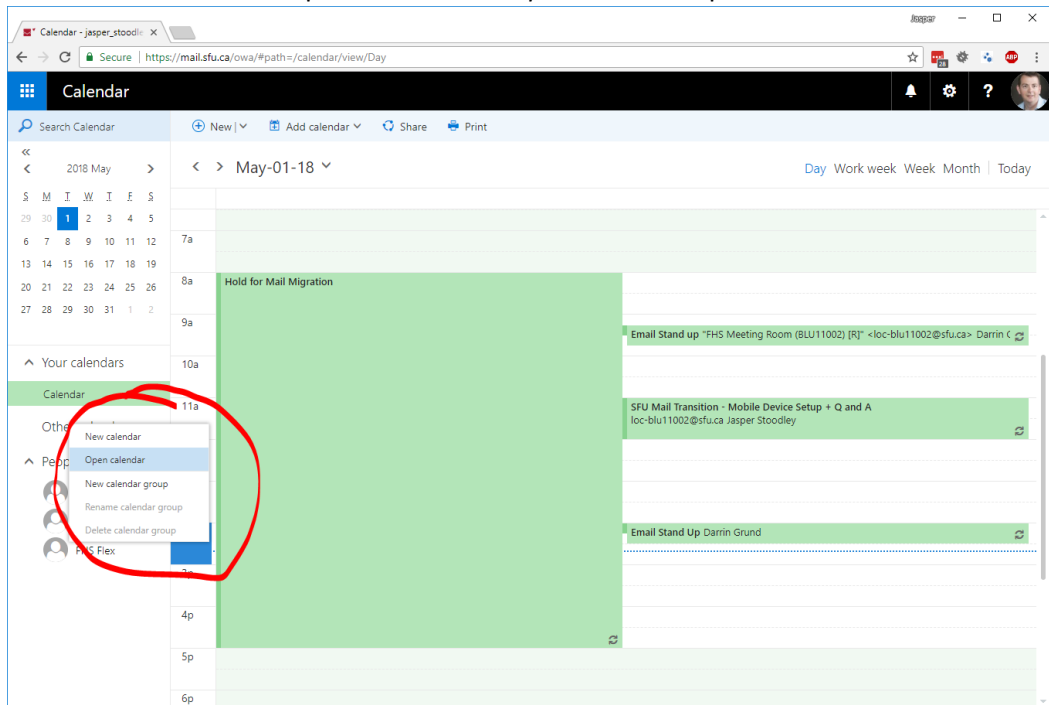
Calendar - jasper_stoodle ×

Jasper

Secure | https://mail.sfu.ca/owa/#path=/calendar/view/Day

Calendar

Search Calendar

New | Add calendar Share Print

«

2018 May

| S | M | T | W | T | F | S |
|---|---|---|---|---|---|---|
| 29 | 30 | 1 | 2 | 3 | 4 | 5 |
| 6 | 7 | 8 | 9 | 10 | 11 | 12 |
| 13 | 14 | 15 | 16 | 17 | 18 | 19 |
| 20 | 21 | 22 | 23 | 24 | 25 | 26 |
| 27 | 28 | 29 | 30 | 31 | 1 | 2 |

May-01-18

Day Work week Week Month Today

Your calendars

Calendar

Othe

Peop

New calendar

Open calendar

New calendar group

Rename calendar group

Delete calendar group

FHS Flex

7a

8a

9a

10a

11a

4p

5p

6p

Hold for Mail Migration

Email Stand up "FHS Meeting Room (BLU11002) [R]" <loc-blu11002@sfu.ca> Darrin G

SFU Mail Transition - Mobile Device Setup + Q and A
loc-blu11002@sfu.ca Jasper Stoodley

Email Stand Up Darrin Grund